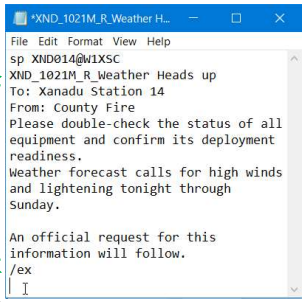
*XND_1021M_R_Weather H...

File Edit Format View Help

sp XND014@W1XSC
XND_1021M_R_Weather Heads up
To: Xanadu Station 14
From: County Fire
Please double-check the status of all equipment and confirm its deployment readiness.
Weather forecast calls for high winds and lightening tonight through Sunday.

An official request for this information will follow.
/ex